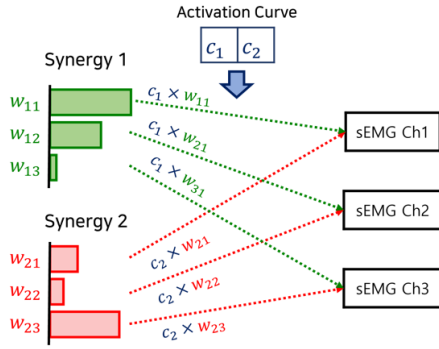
Activation Curve

$c_1$ | $c_2$

Synergy 1

$w_{11}$

$w_{12}$

$w_{13}$

$c_1 \times w_{11}$

$c_1 \times w_{21}$

$c_1 \times w_{31}$

Synergy 2

$w_{21}$

$w_{22}$

$w_{23}$

$c_2 \times w_{21}$

$c_2 \times w_{22}$

$c_2 \times w_{23}$

sEMG Ch1

sEMG Ch2

sEMG Ch3